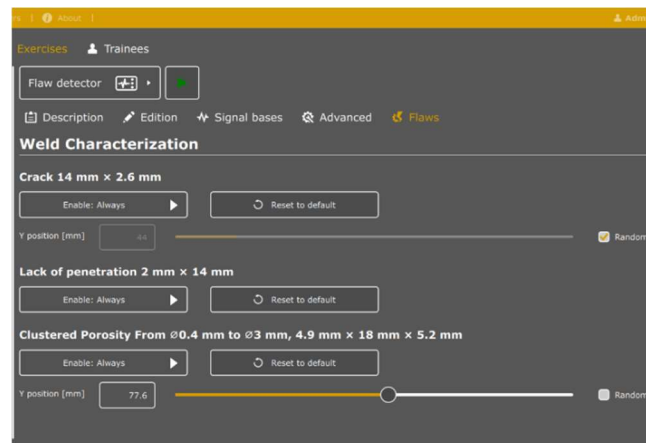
rs | About |

Admi

Exercises Trainees

Flaw detector

Description Edition Signal bases Advanced Flaws

Weld Characterization

Crack 14 mm × 2.6 mm

Enable: Always

Reset to default

Y position [mm] 44

Random

Lack of penetration 2 mm × 14 mm

Enable: Always

Reset to default

Clustered Porosity From ∅0.4 mm to ∅3 mm, 4.9 mm × 18 mm × 5.2 mm

Enable: Always

Reset to default

Y position [mm] 77.6

Random